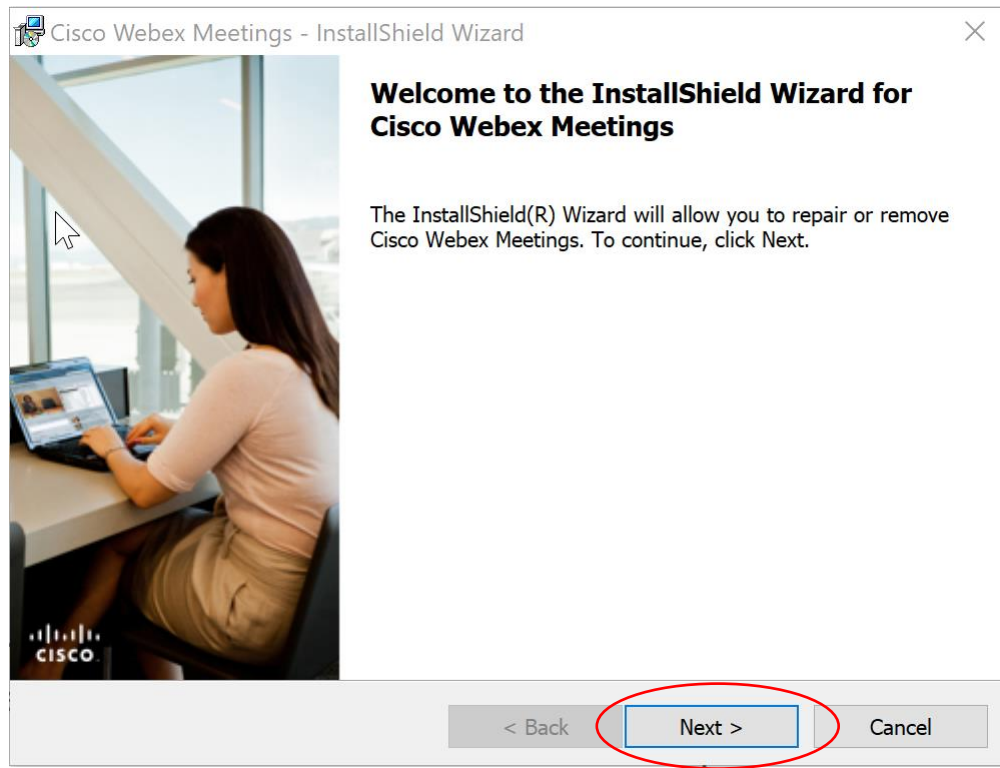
Cisco Webex Meetings - InstallShield Wizard

Welcome to the InstallShield Wizard for Cisco Webex Meetings

The InstallShield(R) Wizard will allow you to repair or remove Cisco Webex Meetings. To continue, click Next.

cisco

< Back

Next >

Cancel